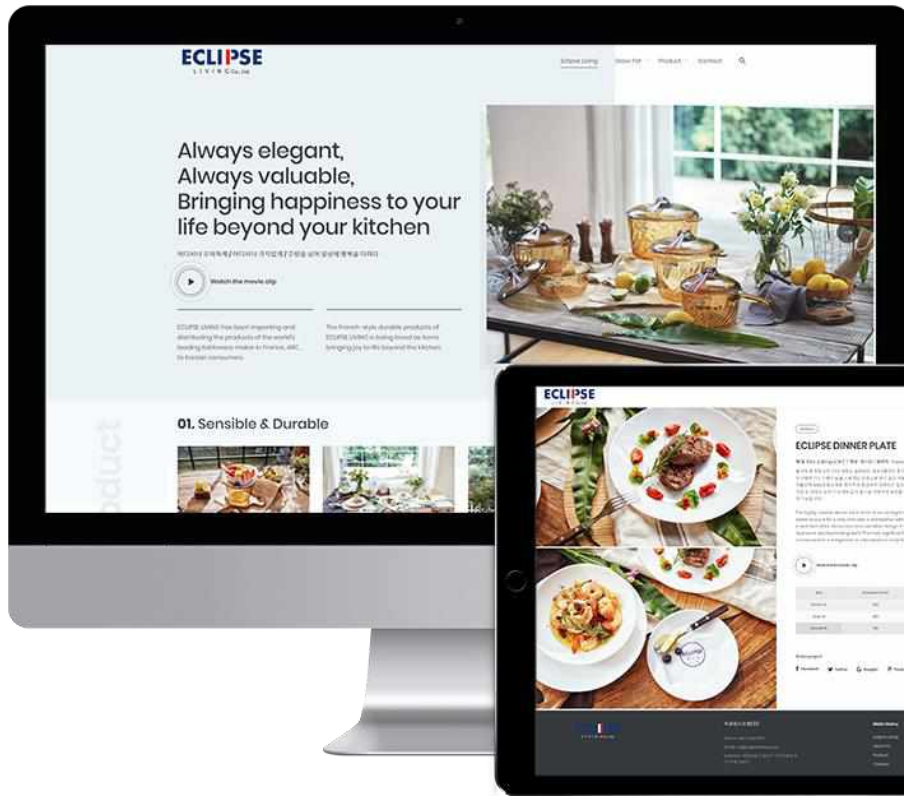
ECLIPSE
LIVING Co.,Ltd.

Eclipse Living
Show For
Product
Contact

Always elegant,
Always valuable,
Bringing happiness to your life beyond your kitchen

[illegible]

Watch the movie clip

ECLIPSE LIVING has been importing and distributing the products of the world's leading kitchenware maker in France, ARC, to Korean consumers.

The French-style durable products of ECLIPSE LIVING is being loved as icons bringing joy to life beyond the kitchen.

01. Sensible & Durable

Product

ECLIPSE

ECLIPSE DINNER PLATE

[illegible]

Facebook
Twitter
Google
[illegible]